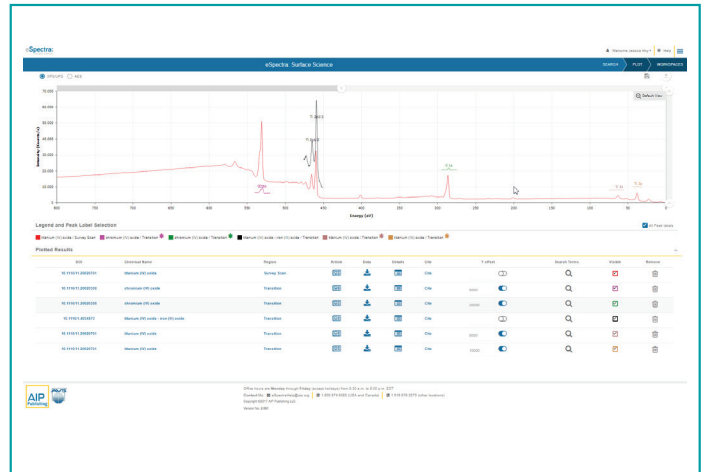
eSpectra

Welcome Jessica Roy | Help

eSpectra: Surface Science

SEARCH PLOT WEBPAGES

XPS/UPS AES

70,000
60,000
50,000
40,000
30,000
20,000
10,000
0

Intensity (Counts/s)

Default View

Ti 2p3/2

C 1s

O KLL

Ti 3s
Ti 3p

800 700 600 500 400 300 200 100 0

Energy (eV)

Legend and Peak Label Selection

All Peak labels

titanium (IV) oxide / Survey Scan | chromium (III) oxide / Transition | chromium (III) oxide / Transition | titanium (IV) oxide / iron (III) oxide / Transition | titanium (IV) oxide / Transition | titanium (IV) oxide / Transition

Plotted Results

| DOI | Chemical Name | Region | Article | Data | Details | Cite | Y offset | Search Terms | Visible | Remove |
|---|---|---|---|---|---|---|---|---|---|---|
| 10.1116/11.20020701 | titanium (IV) oxide | Survey Scan | | | | Cite | | | | |
| 10.1116/11.20020320 | chromium (III) oxide | Transition | | | | Cite | | | | |
| 10.1116/11.20020320 | chromium (III) oxide | Transition | | | | Cite | | | | |
| 10.1116/11.20020703 | titanium (IV) oxide - iron (III) oxide | Transition | | | | Cite | | | | |
| 10.1116/11.20020701 | titanium (IV) oxide | Transition | | | | Cite | | | | |
| 10.1116/11.20020701 | titanium (IV) oxide | Transition | | | | Cite | | | | |

AIP Publishing

Office hours are Monday through Friday (except holidays) from 8:30 a.m. to 5:00 p.m. EST
Contact Us: eSpectra@aip.org | 1-800-874-6383 (USA and Canada) | 1-516-576-2270 (other locations)
Copyright ©2017 AIP Publishing LLC
Version No. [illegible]